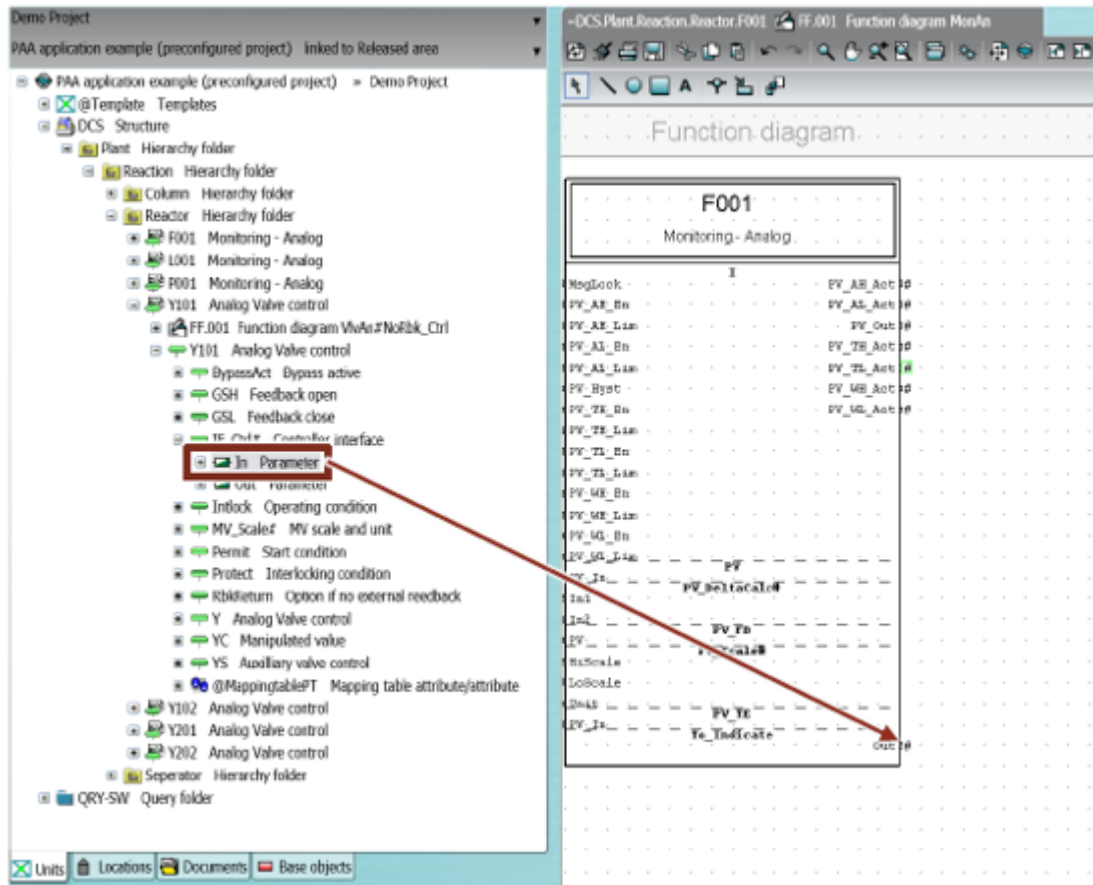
Demo Project

PAA application example (preconfigured project) linked to Released area

PAA application example (preconfigured project) = Demo Project
@Template Templates
DCS Structure
Plant Hierarchy folder
Reaction Hierarchy folder
Column Hierarchy folder
Reactor Hierarchy folder
F001 Monitoring - Analog
L001 Monitoring - Analog
P001 Monitoring - Analog
Y101 Analog Valve control
FF.001 Function diagram VlvAn#NoRbk_Ctrl
Y101 Analog Valve control
BypassAct Bypass active
GSH Feedback open
GSL Feedback close
IF_Ctrl# Controller interface
In Parameter
Out Parameter
Intlock Operating condition
MV_Scale# MV scale and unit
Permit Start condition
Protect Interlocking condition
RbkReturn Option if no external reedback
Y Analog Valve control
YC Manipulated value
YS Auxiliary valve control
@MappingtablePT Mapping table attribute/attribute
Y102 Analog Valve control
Y201 Analog Valve control
Y202 Analog Valve control
Seperator Hierarchy folder
QRY-SW Query folder

Units Locations Documents Base objects

=DCS.Plant.Reaction.Reactor.F001 FF.001 Function diagram MonAn

Function diagram

F001
Monitoring - Analog

MsgLock
PV_AH_En
PV_AH_Lim
PV_AL_En
PV_AL_Lim
PV_Hyst
PV_TH_En
PV_TH_Lim
PV_TL_En
PV_TL_Lim
PV_WH_En
PV_WH_Lim
PV_WL_En
PV_WL_Lim
PV_In
HiScale
LoScale
Unit
PV_In

PV_AH_Act
PV_AL_Act
PV_Out
PV_TH_Act
PV_TL_Act
PV_WH_Act
PV_WL_Act

PV
PV_DeltaScale
PV_Fn
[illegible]Scale
PV_Te
Te_Indicate
Out